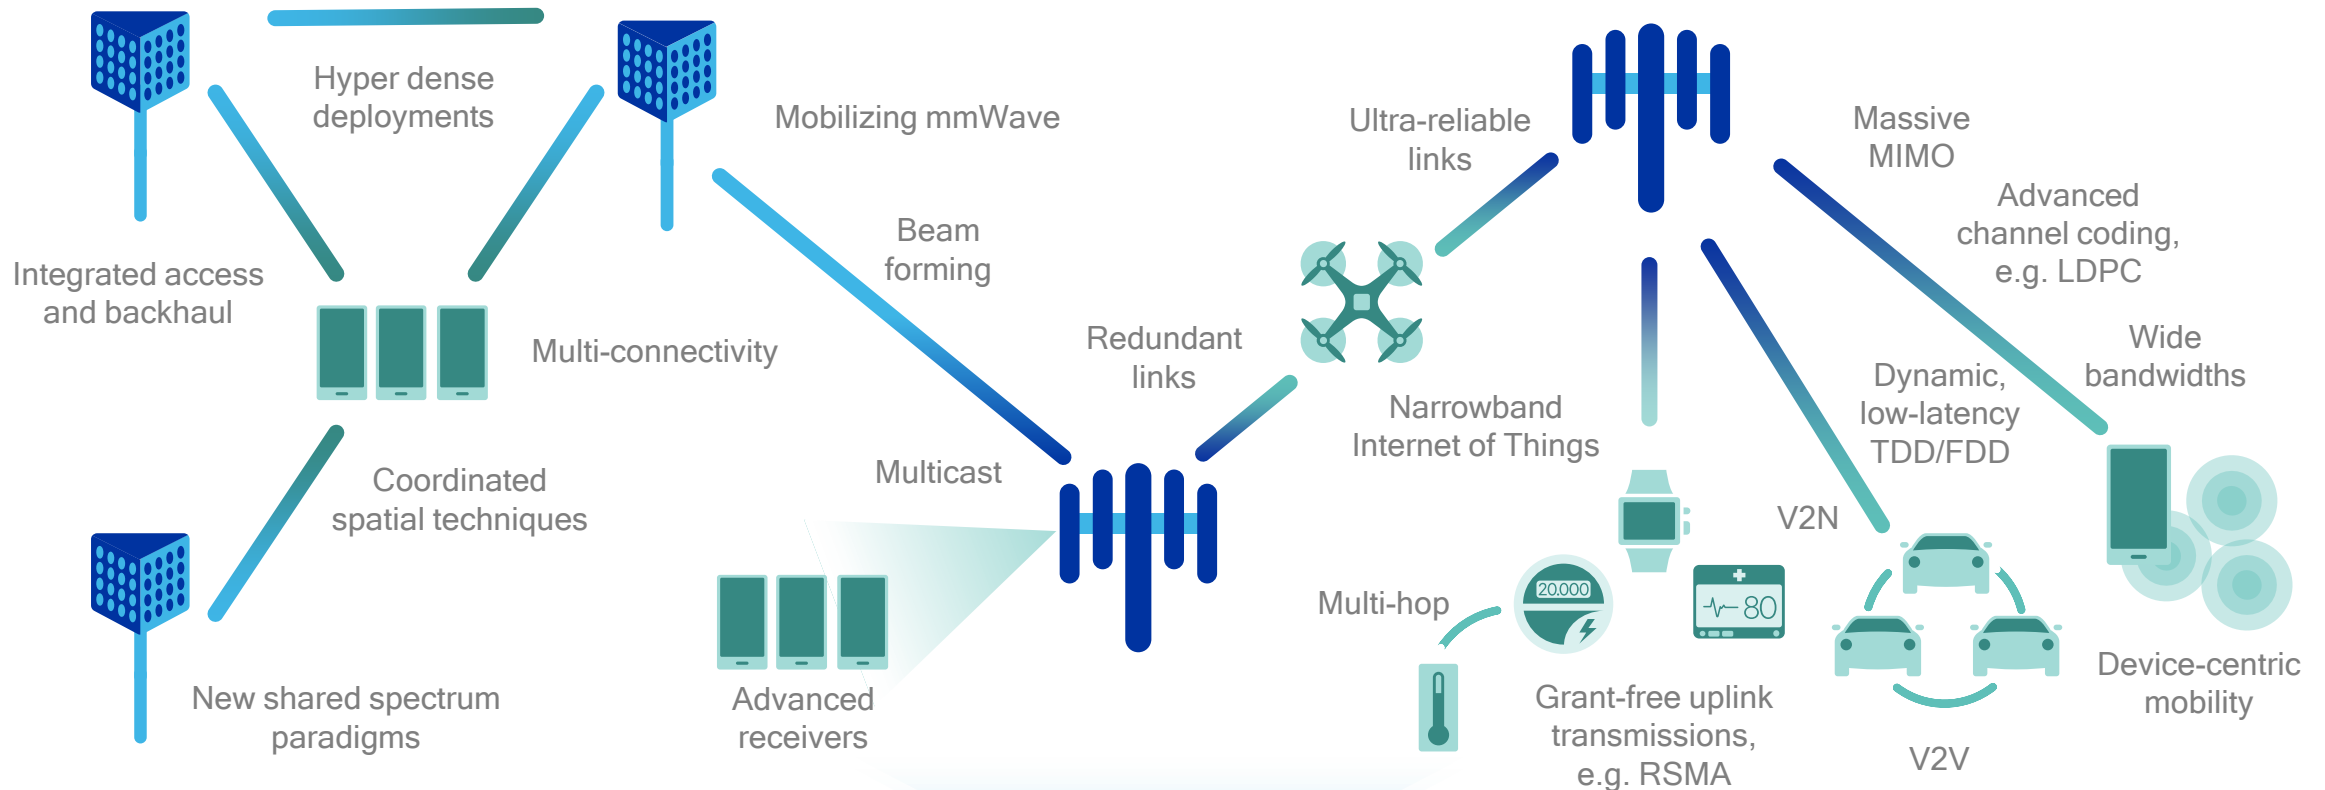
Hyper dense deployments

Mobilizing mmWave

Integrated access and backhaul

Multi-connectivity

Beam forming

Coordinated spatial techniques

New shared spectrum paradigms

Multicast

Advanced receivers

Redundant links

Ultra-reliable links

Massive MIMO

Advanced channel coding, e.g. LDPC

Wide bandwidths

Narrowband Internet of Things

Dynamic, low-latency TDD/FDD

V2N

Multi-hop

20.000

80

Grant-free uplink transmissions, e.g. RSMA

V2V

Device-centric mobility